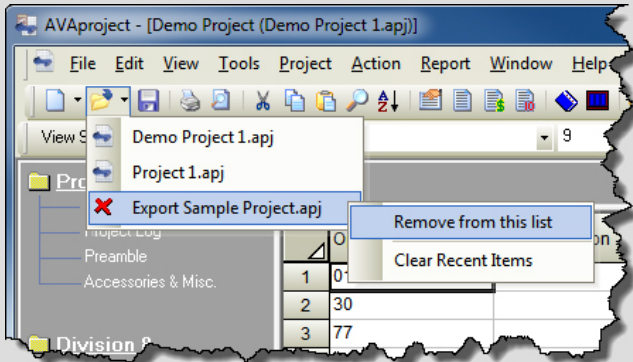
AVAproject - [Demo Project (Demo Project 1.apj)]

File Edit View Tools Project Action Report Window Help

View S

9

Demo Project 1.apj

Project 1.apj

Export Sample Project.apj

Remove from this list

Clear Recent Items

Pro

Project Log

Preamble

Accessories & Misc.

Division

O

on

| 1 | 01 |
|---|---|
| 2 | 30 |
| 3 | 77 |